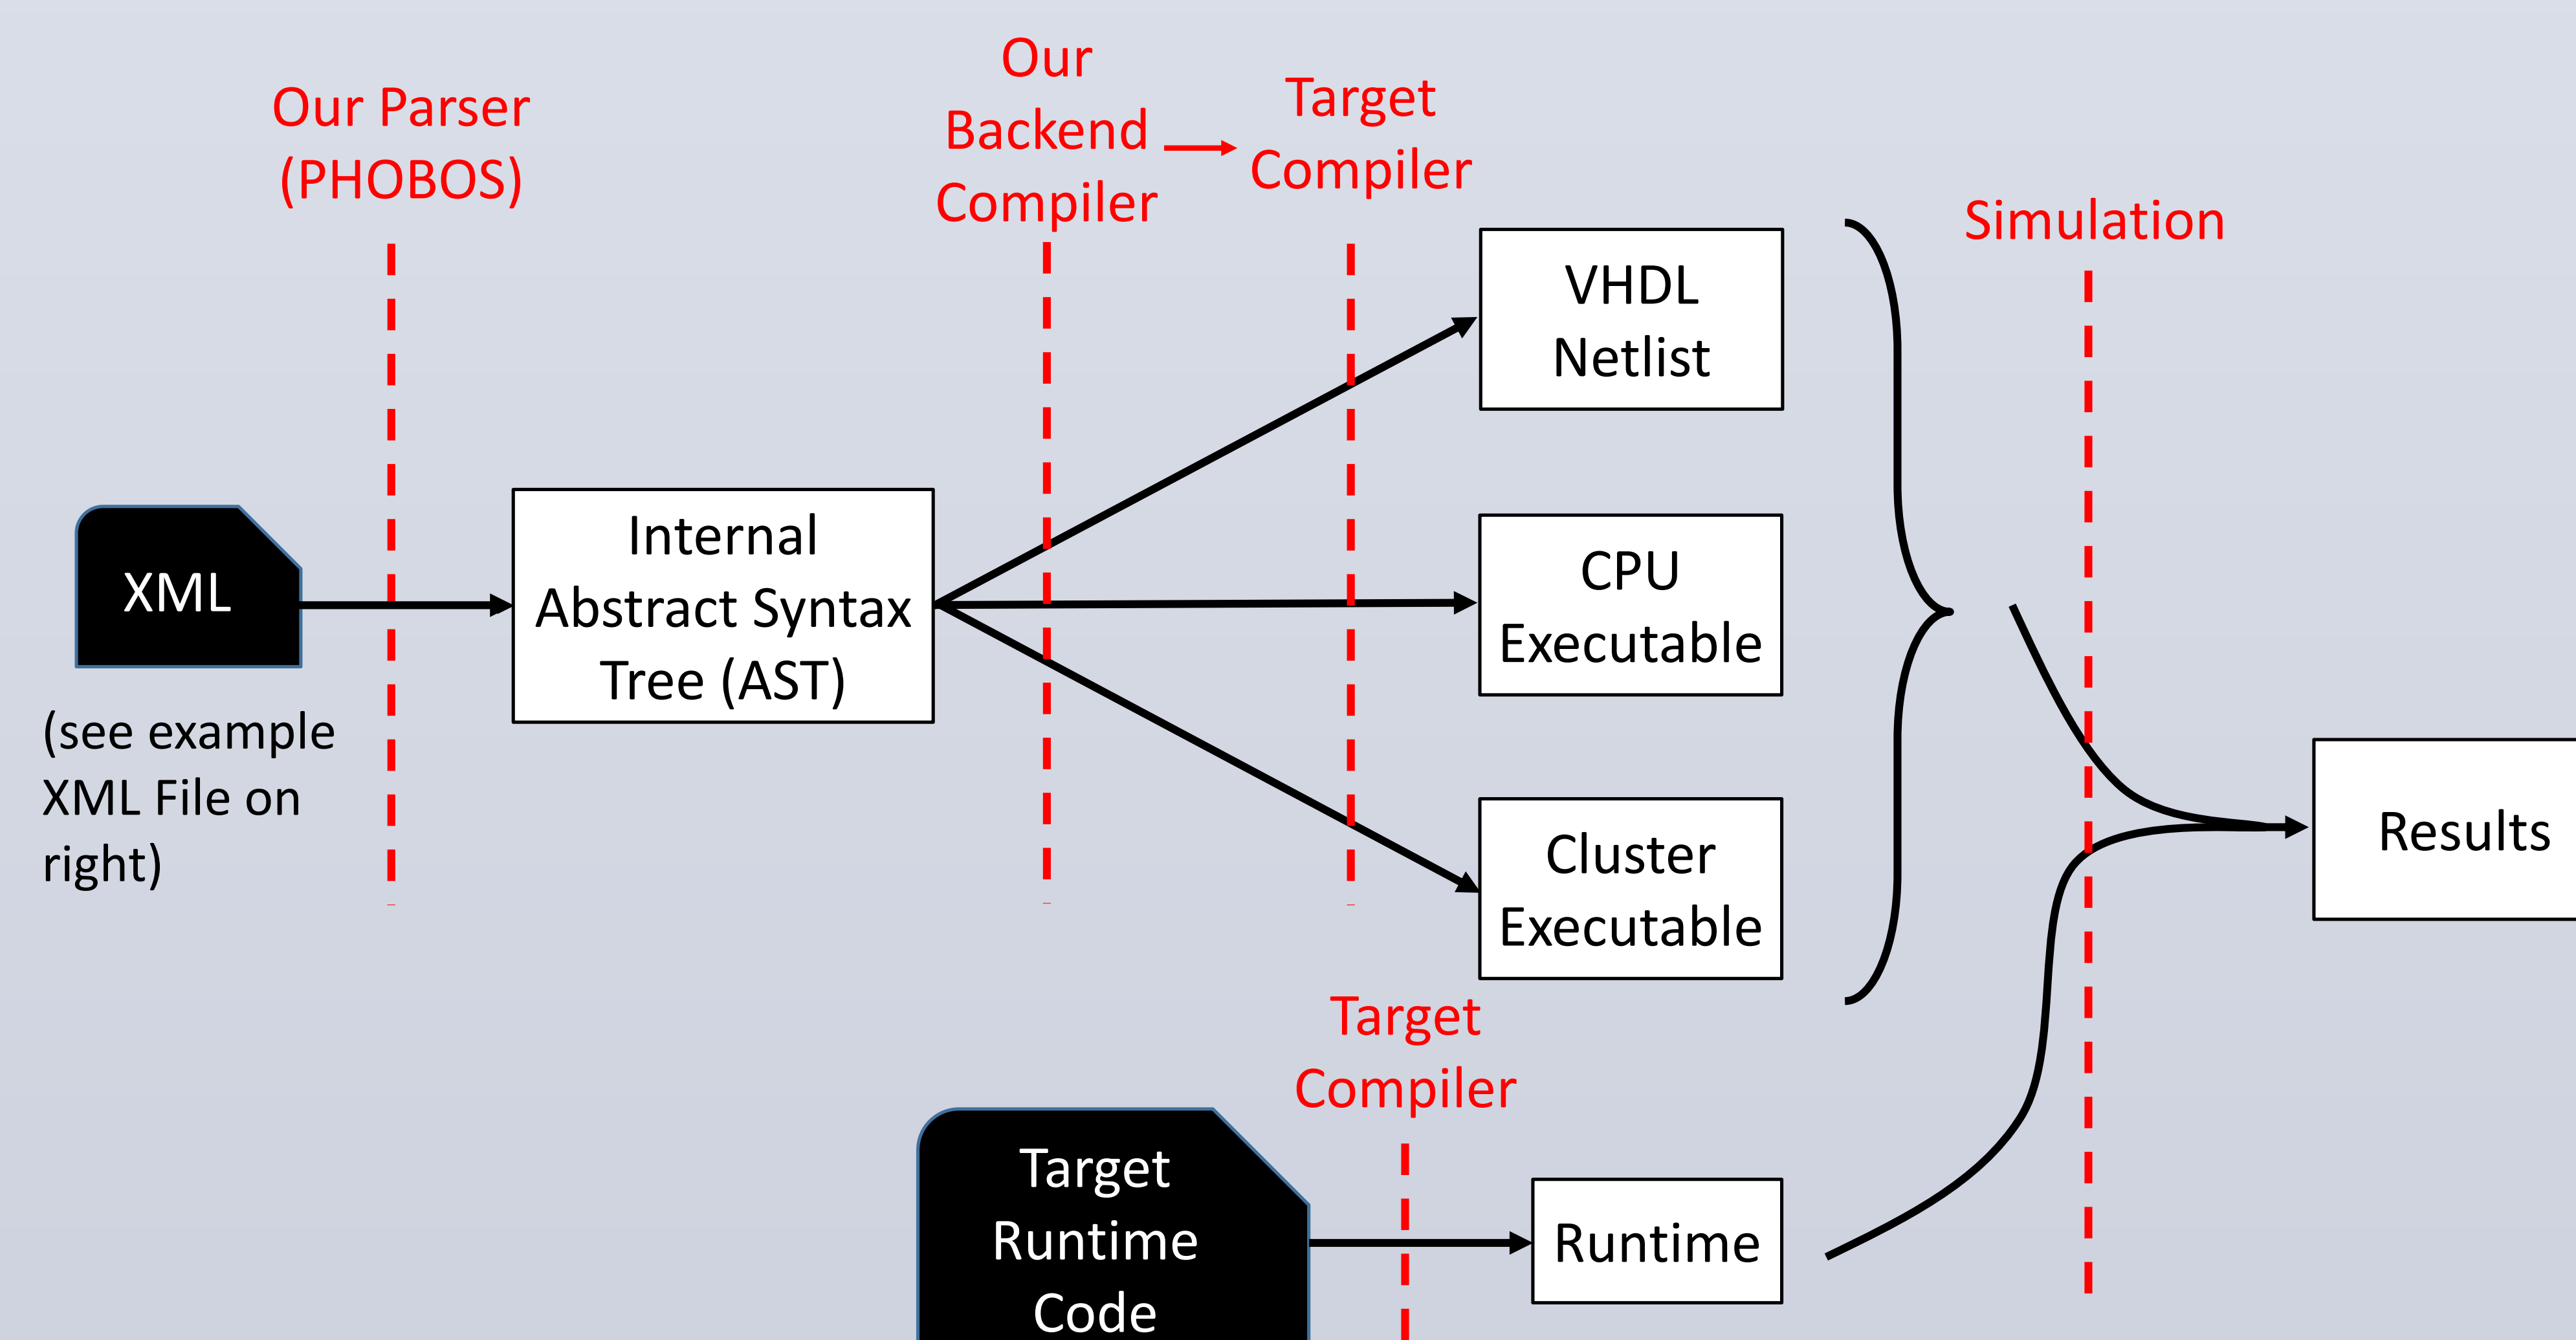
Our Parser (PHOBOS)

Our Backend Compiler

Target Compiler

Simulation

XML

(see example XML File on right)

Internal Abstract Syntax Tree (AST)

VHDL Netlist

CPU Executable

Cluster Executable

Results

Target Compiler

Target Runtime Code

Runtime